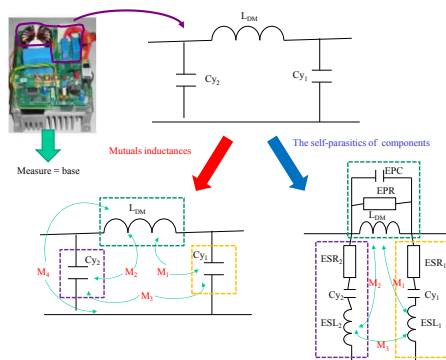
$L_{DM}$

$Cy_2$

$Cy_1$

Measure = base

Mutuals inductances

The self-parasitics of components

$L_{DM}$

$M_4$

$Cy_2$

$M_2$

$M_1$

$Cy_1$

$M_3$

EPC

EPR

$L_{DM}$

$ESR_2$

$ESR_1$

$M_2$

$M_1$

$Cy_2$

$Cy_1$

$ESL_2$

$ESL_1$

$M_3$